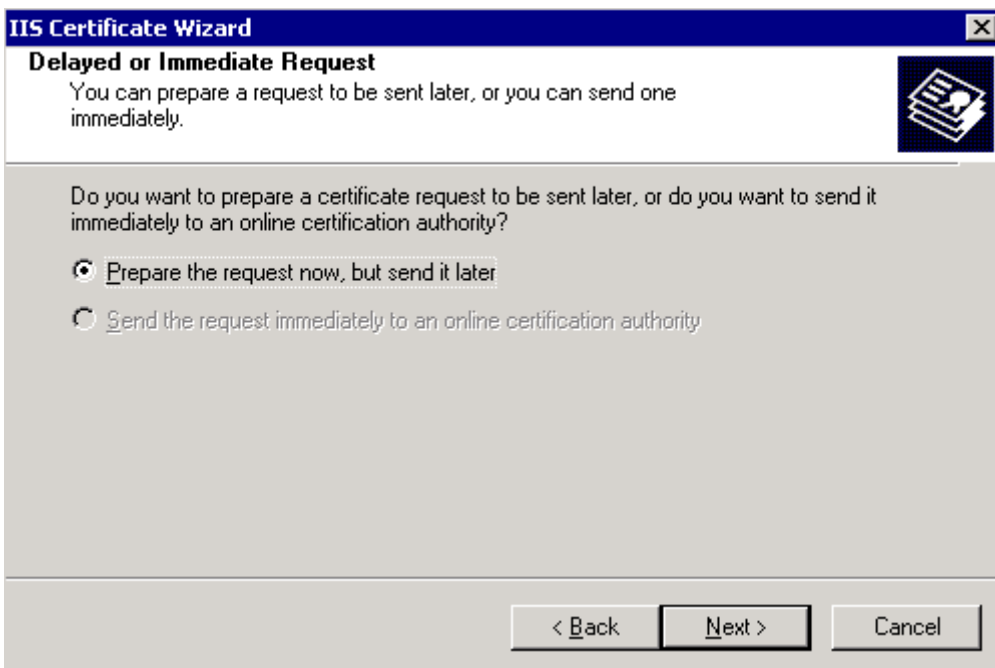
IIS Certificate Wizard

Delayed or Immediate Request

You can prepare a request to be sent later, or you can send one immediately.

Do you want to prepare a certificate request to be sent later, or do you want to send it immediately to an online certification authority?

Prepare the request now, but send it later

Send the request immediately to an online certification authority

< Back

Next >

Cancel